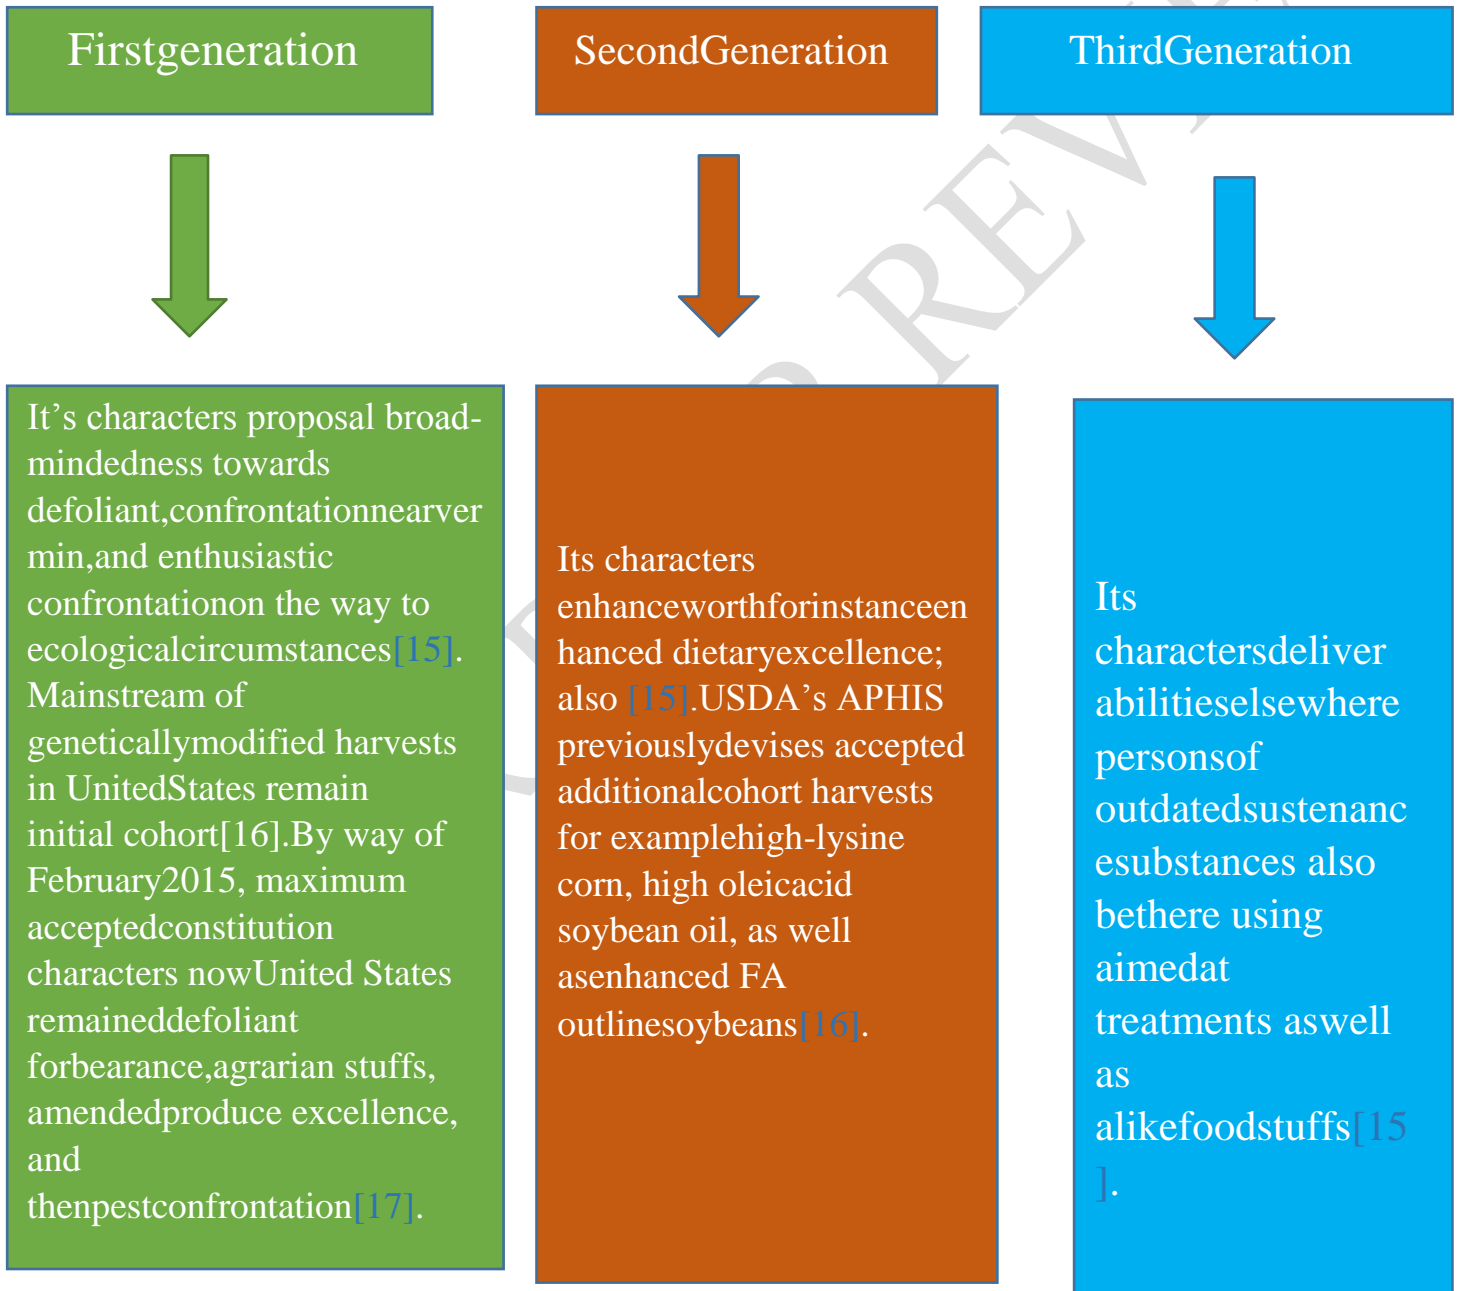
Firstgeneration

SecondGeneration

ThirdGeneration

It’s characters proposal broad-mindedness towards defoliant,confrontationnearvermin,and enthusiastic confrontationon the way to ecologicalcircumstances[15]. Mainstream of geneticallymodified harvests in UnitedStates remain initial cohort[16].By way of February2015, maximum acceptedconstitution characters nowUnited States remaineddefoliant forbearance,agrarian stuffs, amendedproduce excellence, and thenpestconfrontation[17].

Its characters enhanceworthforinstanceenhanced dietaryexcellence; also [15].USDA’s APHIS previouslydevises accepted additionalcohort harvests for examplehigh-lysine corn, high oleicacid soybean oil, as well asenhanced FA outlinesoybeans[16].

Its charactersdeliver abilitieselsewhere personsof outdatedsustenancesubstances also bethere using aimedat treatments aswell as alikefoodstuffs[15].

REVI